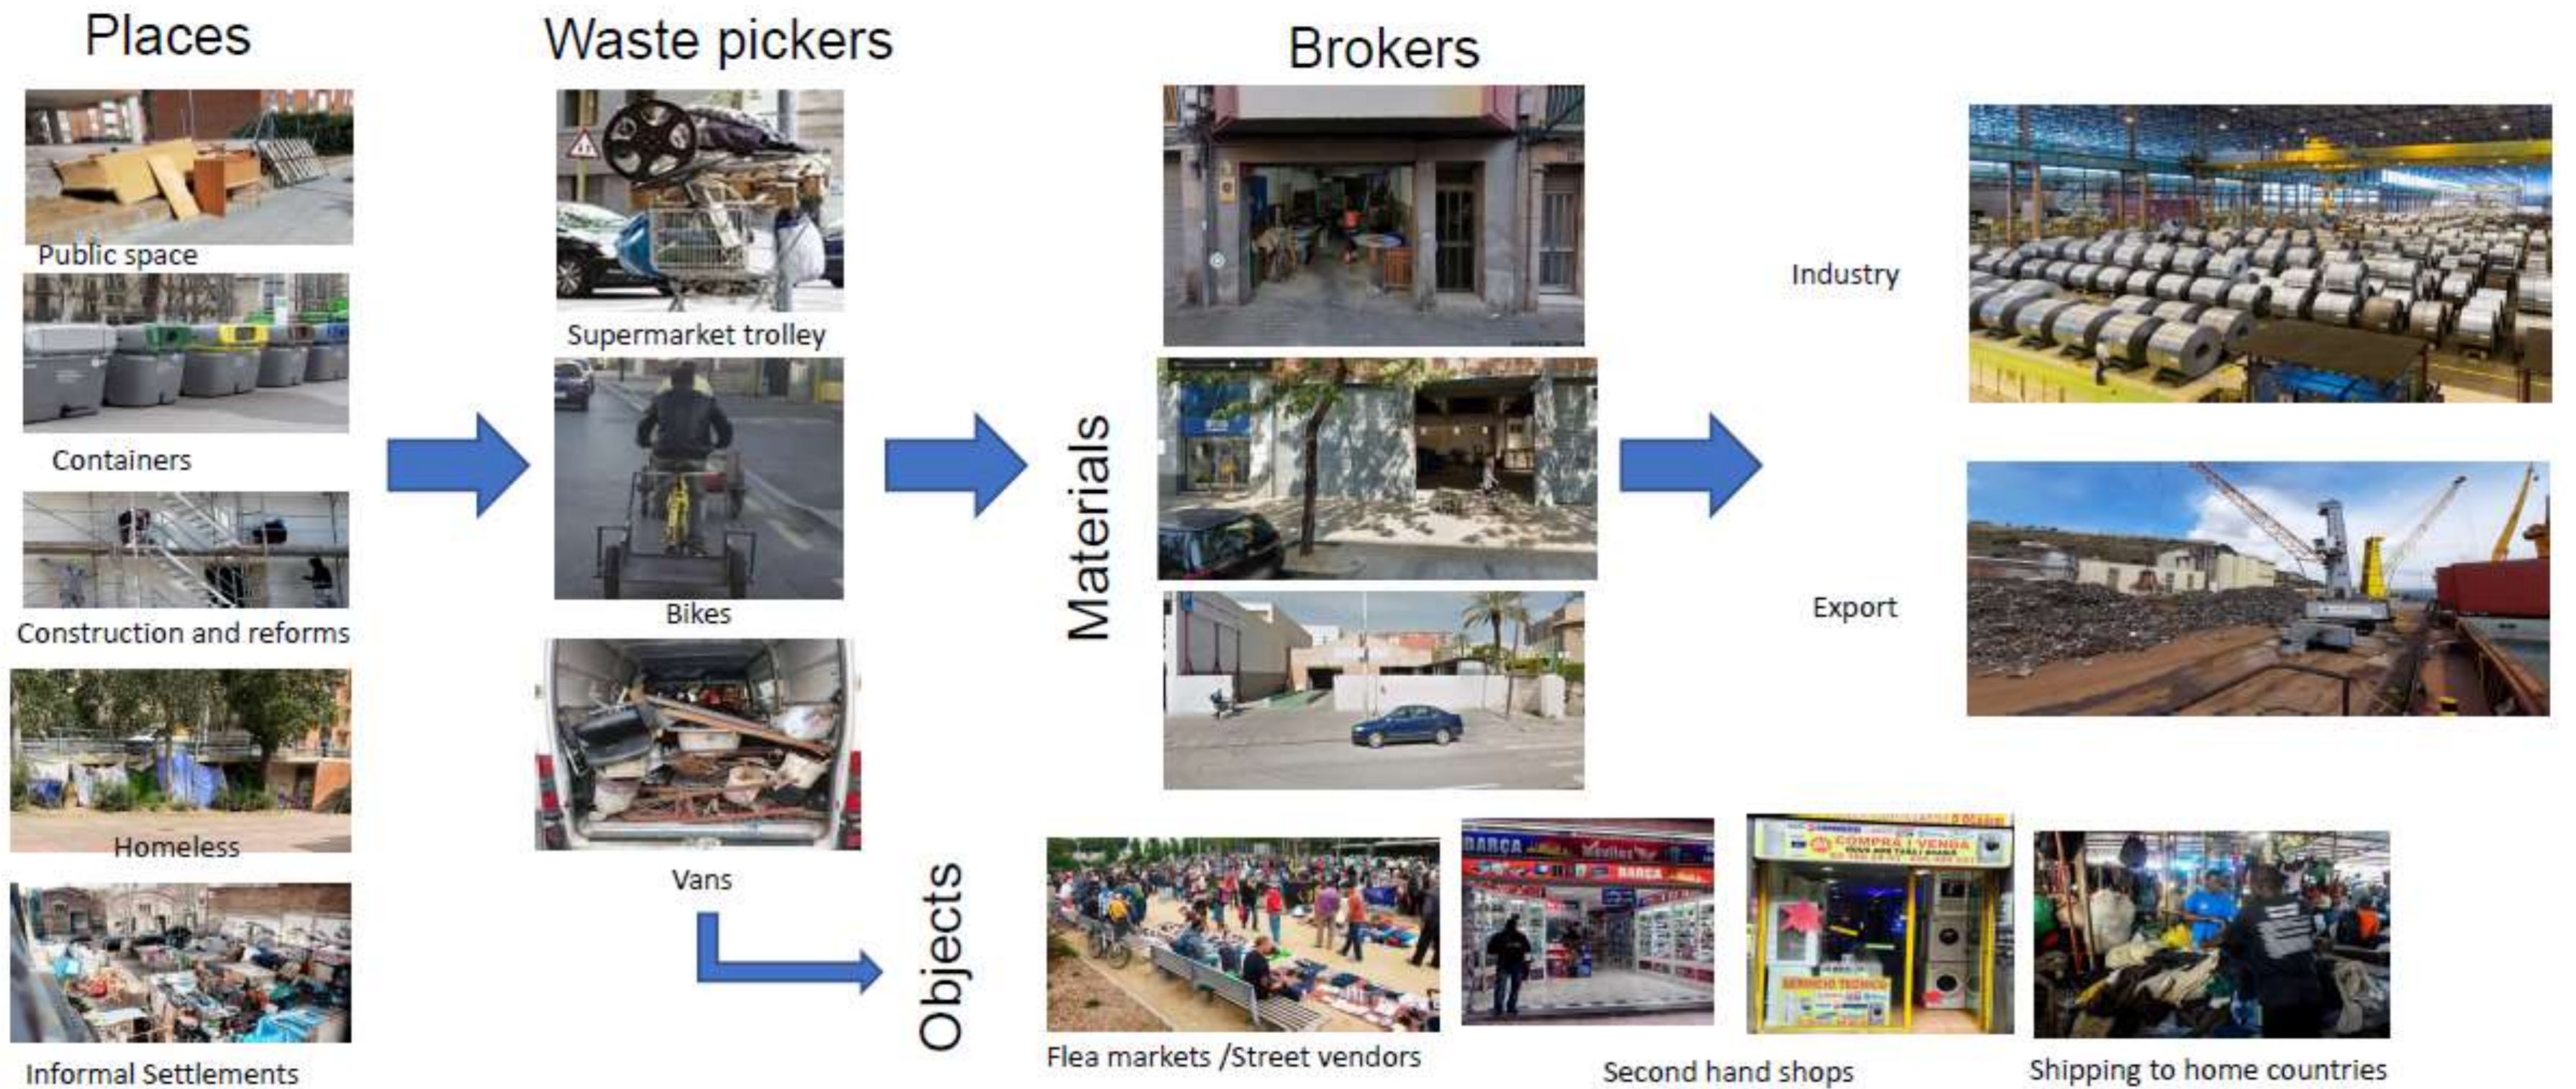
Places

Public space

Containers

Construction and reforms

Homeless

Informal Settlements

Waste pickers

Supermarket trolley

Bikes

Vans

Brokers

Materials

Objects

Industry

Export

Flea markets /Street vendors

Second hand shops

Shipping to home countries